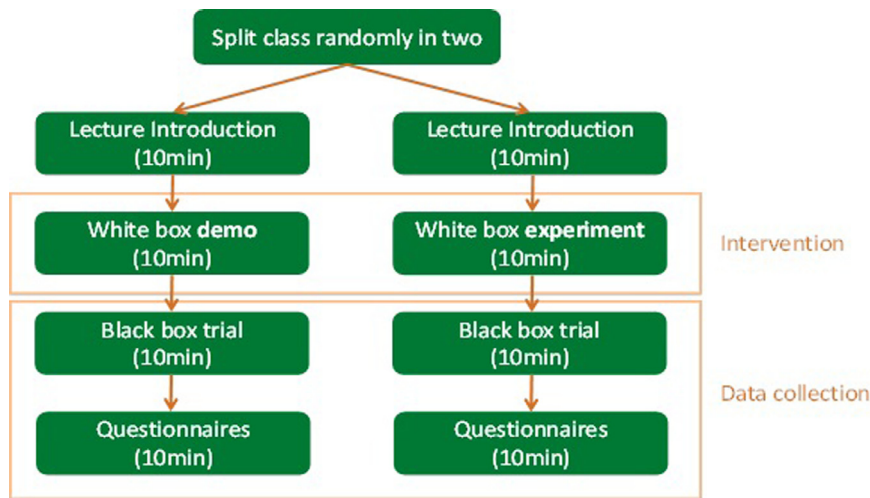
Split class randomly in two

Lecture Introduction (10min)

Lecture Introduction (10min)

White box **demo** (10min)

White box **experiment** (10min)

Intervention

Black box trial (10min)

Black box trial (10min)

Questionnaires (10min)

Questionnaires (10min)

Data collection